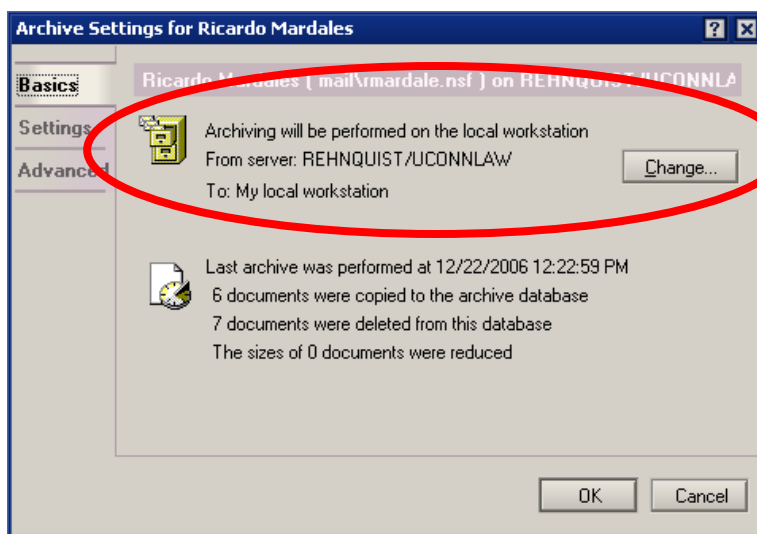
Archive Settings for Ricardo Mardales

?

Basics

Settings

Advanced

Ricardo Mardales ( mail\rmardale.nsf ) on REHNQUIST/UCONNLA

Archiving will be performed on the local workstation
From server: REHNQUIST/UCONNLAW
To: My local workstation

Change...

Last archive was performed at 12/22/2006 12:22:59 PM
6 documents were copied to the archive database
7 documents were deleted from this database
The sizes of 0 documents were reduced

OK

Cancel